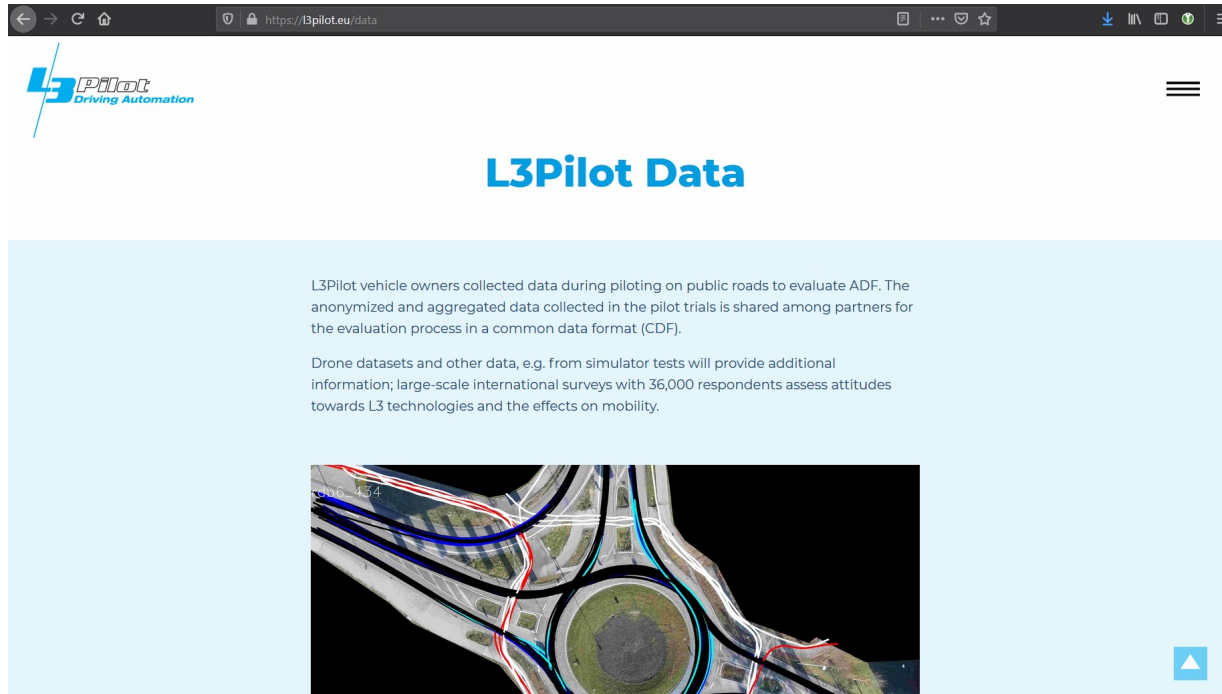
https://l3pilot.eu/data

L3 Pilot
Driving Automation

L3Pilot Data

L3Pilot vehicle owners collected data during piloting on public roads to evaluate ADF. The anonymized and aggregated data collected in the pilot trials is shared among partners for the evaluation process in a common data format (CDF).

Drone datasets and other data, e.g. from simulator tests will provide additional information; large-scale international surveys with 36,000 respondents assess attitudes towards L3 technologies and the effects on mobility.

dbb_434